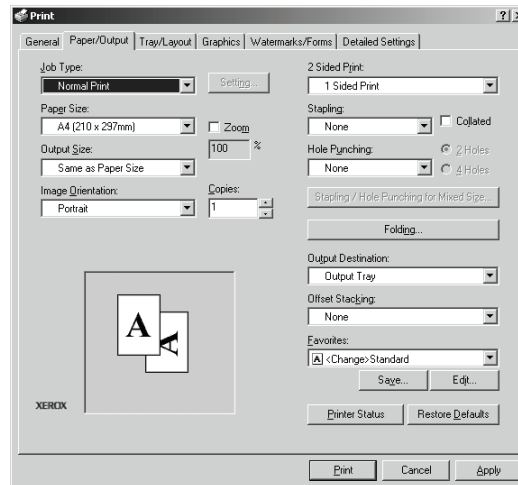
Print

?

General | Paper/Output | Tray/Layout | Graphics | Watermarks/Forms | Detailed Settings

Job Type:
Normal Print
Setting...

Paper Size:
A4 (210 x 297mm)
Zoom

Output Size:
100 %
Same as Paper Size

Image Orientation:
Portrait

Copies:
1

A
A

XEROX

2 Sided Print:
1 Sided Print

Stapling:
None
Collated

Hole Punching:
None
2 Holes
4 Holes

Stapling / Hole Punching for Mixed Size...

Folding...

Output Destination:
Output Tray

Offset Stacking:
None

Favorites:
<Change>Standard

Save...
Edit...

Printer Status
Restore Defaults

Print
Cancel
Apply